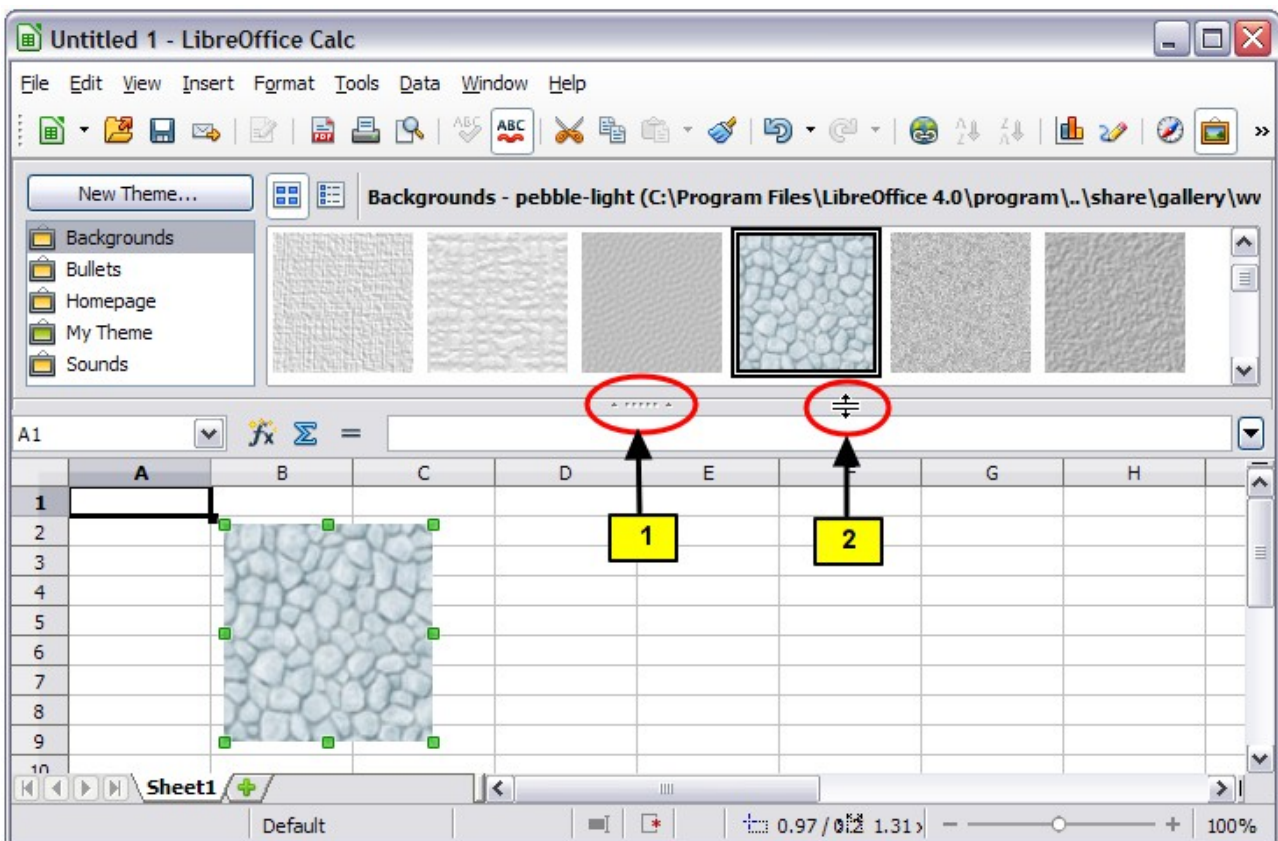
Untitled 1 - LibreOffice Calc

File Edit View Insert Format Tools Data Window Help

New Theme...

Backgrounds - pebble-light (C:\Program Files\LibreOffice 4.0\program\..\share\gallery\wv

Backgrounds
Bullets
Homepage
My Theme
Sounds

A1

| | A | B | C | D | E | F | G | H |
|---|---|---|---|---|---|---|---|---|
| 1 | | | | | | | | |
| 2 | | | | | | | | |
| 3 | | | | | | | | |
| 4 | | | | | | | | |
| 5 | | | | | | | | |
| 6 | | | | | | | | |
| 7 | | | | | | | | |
| 8 | | | | | | | | |
| 9 | | | | | | | | |
| 10 | | | | | | | | |

1

2

Sheet1

Default

0.97 / 0 1.31

100%